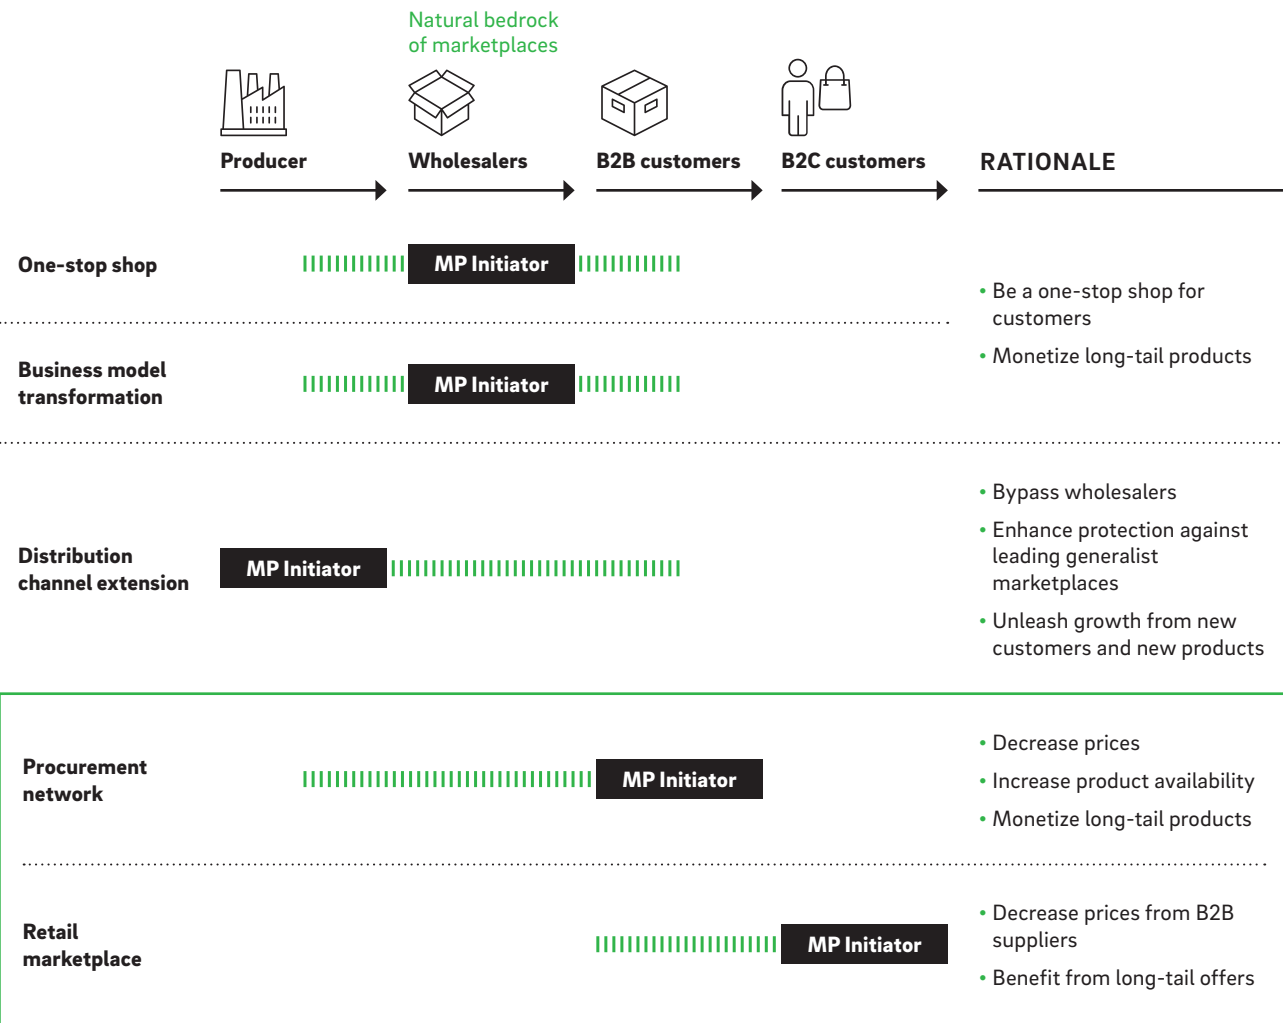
Natural bedrock of marketplaces

Producer

Wholesalers

B2B customers

B2C customers

RATIONALE

One-stop shop

MP Initiator

Business model transformation

MP Initiator

• Be a one-stop shop for customers

• Monetize long-tail products

Distribution channel extension

MP Initiator

• Bypass wholesalers

• Enhance protection against leading generalist marketplaces

• Unleash growth from new customers and new products

Procurement network

MP Initiator

• Decrease prices

• Increase product availability

• Monetize long-tail products

Retail marketplace

MP Initiator

• Decrease prices from B2B suppliers

• Benefit from long-tail offers